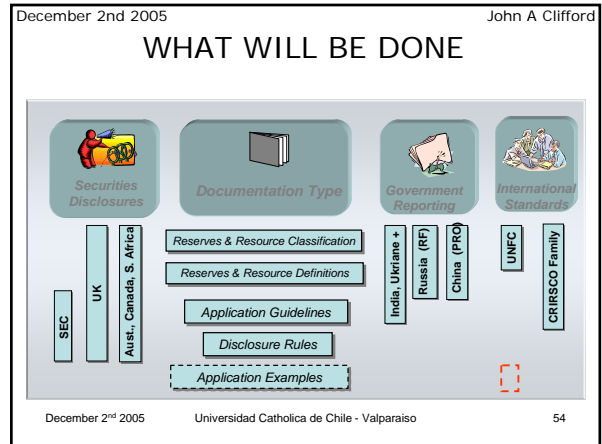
December 2nd 2005 John A Clifford

WHAT WILL BE DONE

Securities Disclosures

Documentation Type

Government Reporting

International Standards

SEC

UK

Aust., Canada, S. Africa

Reserves & Resource Classification

Reserves & Resource Definitions

Application Guidelines

Disclosure Rules

Application Examples

India, Ukriane +

Russia (RF)

China (PRO)

UNFC

CRIRSCO Family

December 2$^{nd}$ 2005 Universidad Catholica de Chile - Valparaiso 54